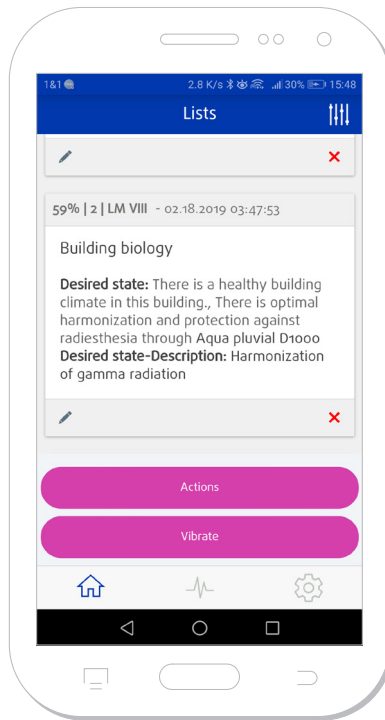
1&1 2.8 K/s 30% 15:48

Lists

×

59% | 2 | LM VIII - 02.18.2019 03:47:53

Building biology

**Desired state:** There is a healthy building climate in this building., There is optimal harmonization and protection against radiesthesia through Aqua pluvial D1000
**Desired state-Description:** Harmonization of gamma radiation

×

Actions

Vibrate